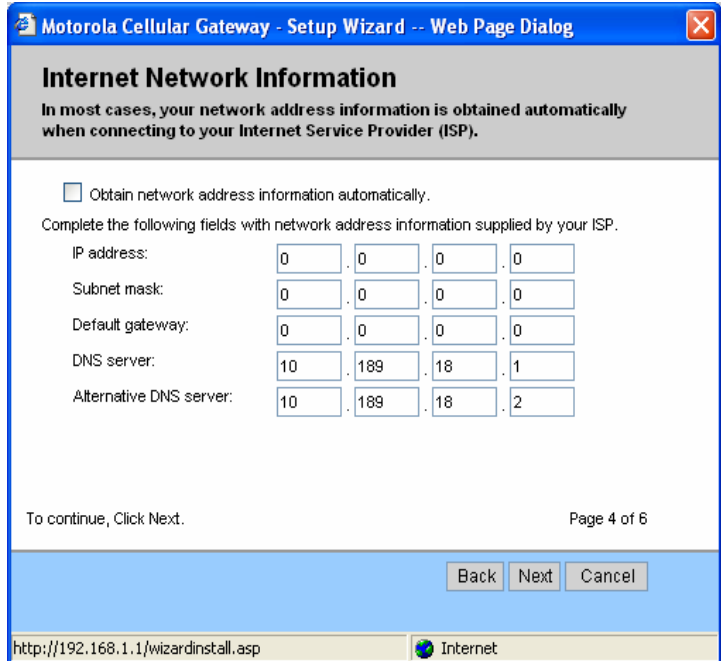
Motorola Cellular Gateway - Setup Wizard -- Web Page Dialog

Internet Network Information

In most cases, your network address information is obtained automatically when connecting to your Internet Service Provider (ISP).

Obtain network address information automatically.

Complete the following fields with network address information supplied by your ISP.

| | | | | |
|---|---|---|---|---|
| IP address: | 0 | 0 | 0 | 0 |
| Subnet mask: | 0 | 0 | 0 | 0 |
| Default gateway: | 0 | 0 | 0 | 0 |
| DNS server: | 10 | 189 | 18 | 1 |
| Alternative DNS server: | 10 | 189 | 18 | 2 |

To continue, Click Next.

Page 4 of 6

Back Next Cancel

http://192.168.1.1/wizardinstall.asp

Internet